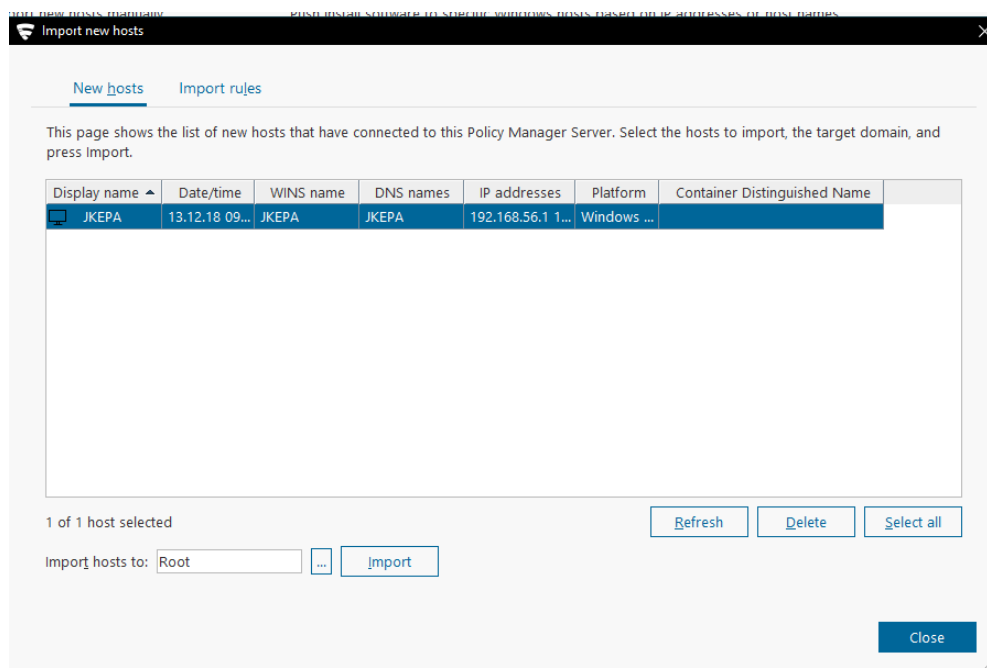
Import new hosts

New hosts Import rules

This page shows the list of new hosts that have connected to this Policy Manager Server. Select the hosts to import, the target domain, and press Import.

| Display name | Date/time | WINS name | DNS names | IP addresses | Platform | Container Distinguished Name |
|---|---|---|---|---|---|---|
| JKEPA | 13.12.18 09... | JKEPA | JKEPA | 192.168.56.1 1... | Windows ... | |

1 of 1 host selected

Refresh Delete Select all

Import hosts to: Root ... Import

Close